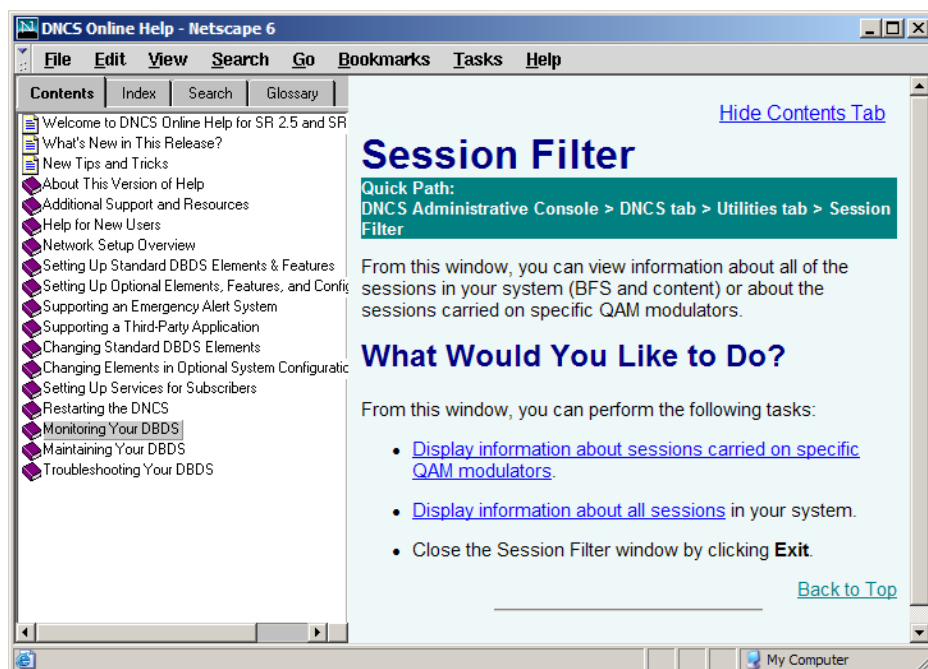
DNCS Online Help - Netscape 6

File Edit View Search Go Bookmarks Tasks Help

Contents Index Search Glossary

Welcome to DNCS Online Help for SR 2.5 and SR
What's New in This Release?
New Tips and Tricks
About This Version of Help
Additional Support and Resources
Help for New Users
Network Setup Overview
Setting Up Standard DBDS Elements & Features
Setting Up Optional Elements, Features, and Confi
Supporting an Emergency Alert System
Supporting a Third-Party Application
Changing Standard DBDS Elements
Changing Elements in Optional System Configurati
Setting Up Services for Subscribers
Restarting the DNCS
Monitoring Your DBDS
Maintaining Your DBDS
Troubleshooting Your DBDS

Hide Contents Tab

Session Filter

Quick Path:
DNCS Administrative Console > DNCS tab > Utilities tab > Session Filter

From this window, you can view information about all of the sessions in your system (BFS and content) or about the sessions carried on specific QAM modulators.

What Would You Like to Do?

From this window, you can perform the following tasks:

- Display information about sessions carried on specific QAM modulators.
- Display information about all sessions in your system.
- Close the Session Filter window by clicking **Exit**.

Back to Top

My Computer